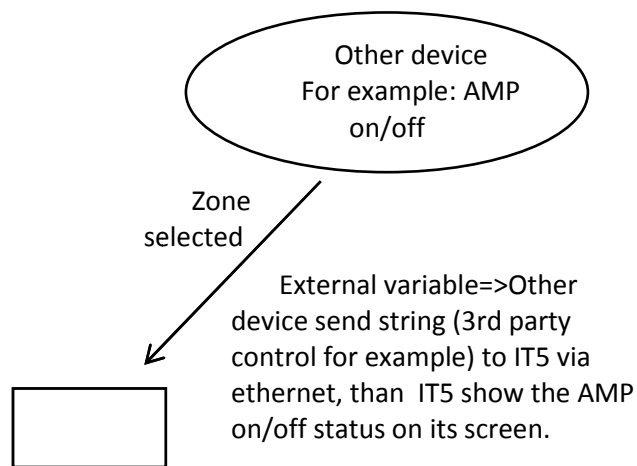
Other device
For example: AMP on/off

Zone selected

External variable=>Other device send string (3rd party control for example) to IT5 via ethernet, than IT5 show the AMP on/off status on its screen.